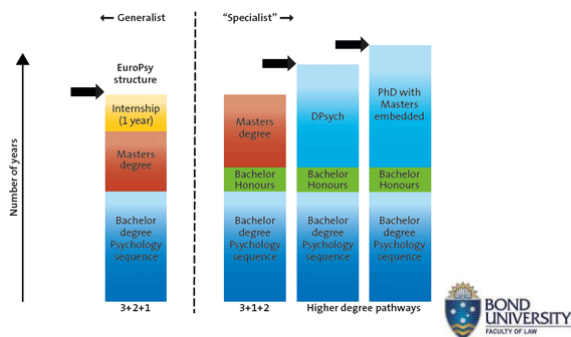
← Generalist

"Specialist" →

Number of years

EuroPsy structure

Internship (1 year)

Masters degree

Bachelor degree Psychology sequence

3+2+1

Masters degree

Bachelor Honours

Bachelor degree Psychology sequence

3+1+2

DPsych

Bachelor Honours

Bachelor degree Psychology sequence

PhD with Masters embedded

Bachelor Honours

Bachelor degree Psychology sequence

Higher degree pathways

BOND UNIVERSITY

FACULTY OF LAW